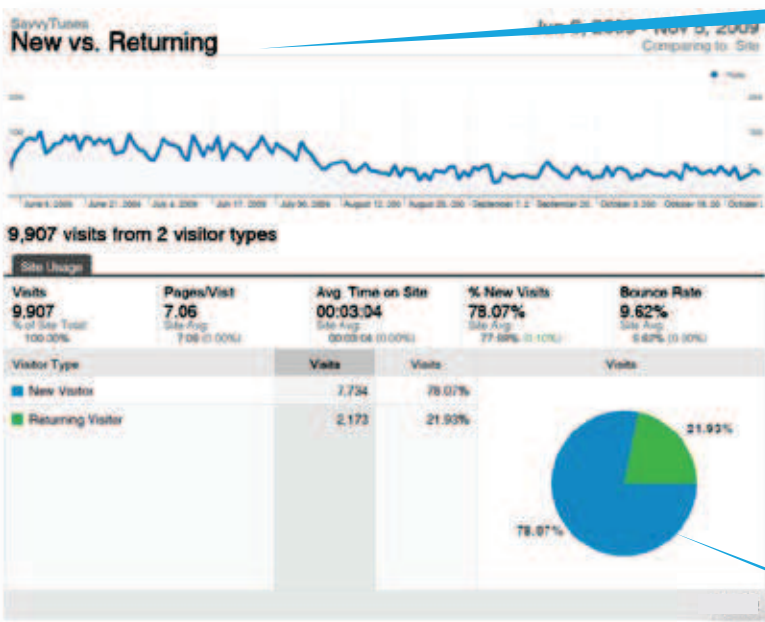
SavvyTunes
New vs. Returning

Jun 6, 2009 - Nov 5, 2009
Comparing to: Site

Visits

200
100

200
100

June 6, 2009 | June 21, 2009 | July 4, 2009 | July 17, 2009 | July 30, 2009 | August 12, 200 | August 25, 200 | September 7, 2 | September 20, | October 3, 200 | October 16, 20 | October

9,907 visits from 2 visitor types

Site Usage

Visits
9,907
% of Site Total:
100.00%

Pages/Visit
7.06
Site Avg:
7.06 (0.00%)

Avg. Time on Site
00:03:04
Site Avg:
00:03:04 (0.00%)

% New Visits
78.07%
Site Avg:
77.99% (0.10%)

Bounce Rate
9.62%
Site Avg:
9.62% (0.00%)

| Visitor Type | Visits | Visits | Visits |
|---|---|---|---|
| New Visitor | 7,734 | 78.07% | |
| Returning Visitor | 2,173 | 21.93% | |

21.93%
78.07%